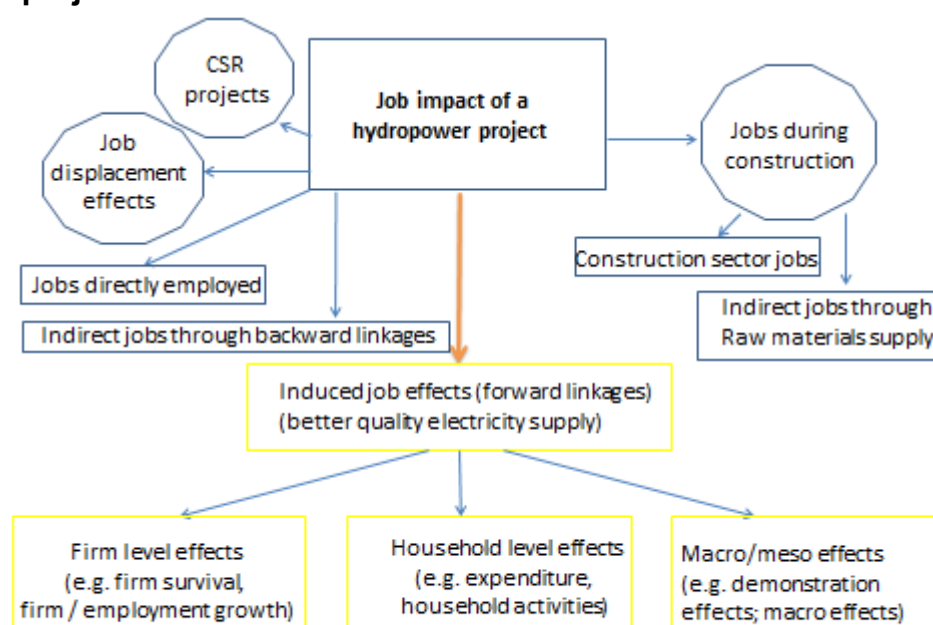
Job impact of a hydropower project

CSR projects

Job displacement effects

Jobs directly employed

Indirect jobs through backward linkages

Jobs during construction

Construction sector jobs

Indirect jobs through Raw materials supply

Induced job effects (forward linkages) (better quality electricity supply)

Firm level effects (e.g. firm survival, firm / employment growth)

Household level effects (e.g. expenditure, household activities)

Macro/meso effects (e.g. demonstration effects; macro effects)